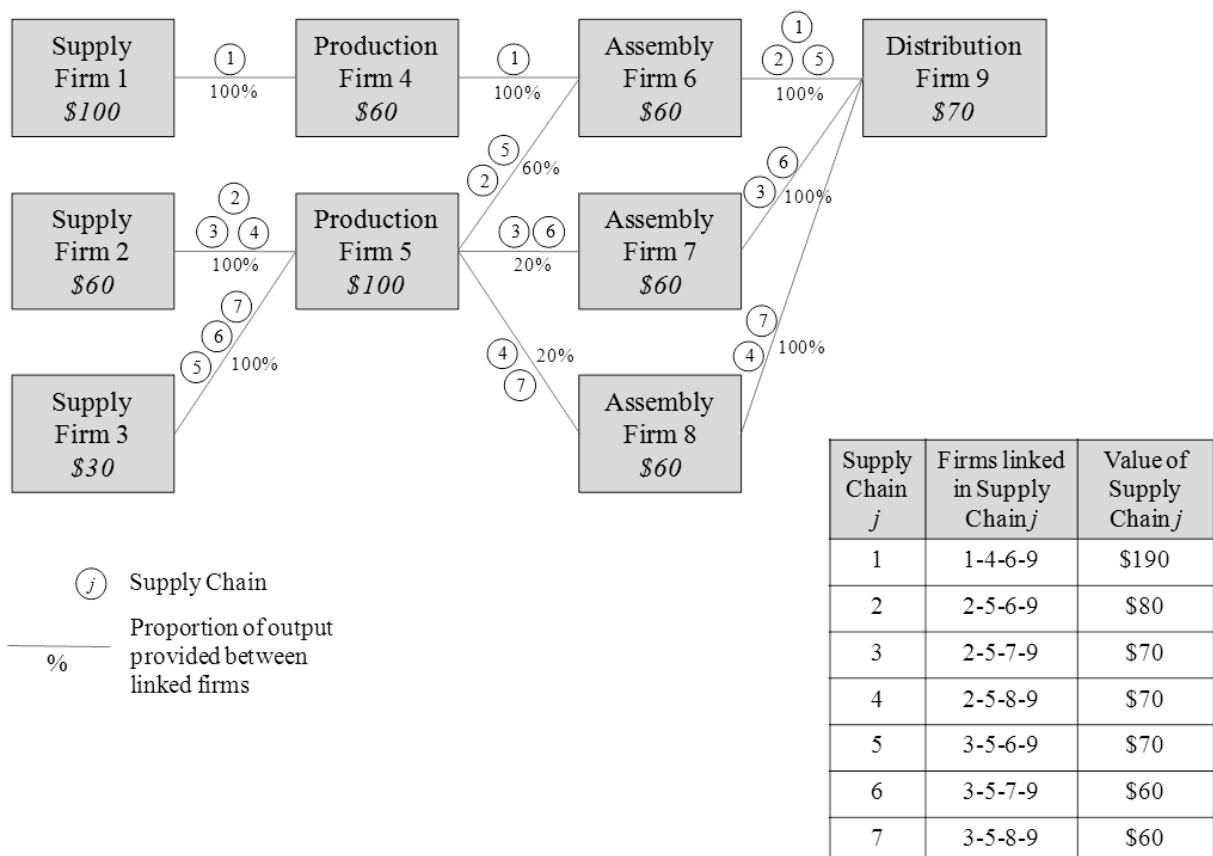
Supply Firm 1 *$100*

1
100%

Production Firm 4 *$60*

1
100%

Assembly Firm 6 *$60*

1
2 5
100%

Distribution Firm 9 *$70*

2
3 4
100%

Supply Firm 2 *$60*

Production Firm 5 *$100*

5
2
60%

3 6
20%

Assembly Firm 7 *$60*

6
3
100%

7
6
5
100%

Supply Firm 3 *$30*

4
7
20%

Assembly Firm 8 *$60*

7
4
100%

| Supply Chain $j$ | Firms linked in Supply Chain $j$ | Value of Supply Chain $j$ |
|---|---|---|
| 1 | 1-4-6-9 | \$190 |
| 2 | 2-5-6-9 | \$80 |
| 3 | 2-5-7-9 | \$70 |
| 4 | 2-5-8-9 | \$70 |
| 5 | 3-5-6-9 | \$70 |
| 6 | 3-5-7-9 | \$60 |
| 7 | 3-5-8-9 | \$60 |

$j$ Supply Chain

% Proportion of output provided between linked firms